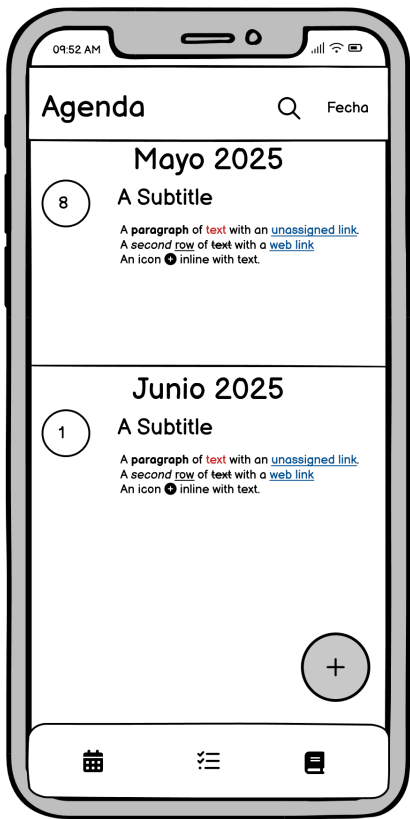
09:52 AM

Agenda

Fecha

Mayo 2025

8

A Subtitle

A **paragraph** of text with an unassigned link.
A *second* row of ~~text~~ with a web link
An icon inline with text.

Junio 2025

1

A Subtitle

A **paragraph** of text with an unassigned link.
A *second* row of ~~text~~ with a web link
An icon inline with text.

+